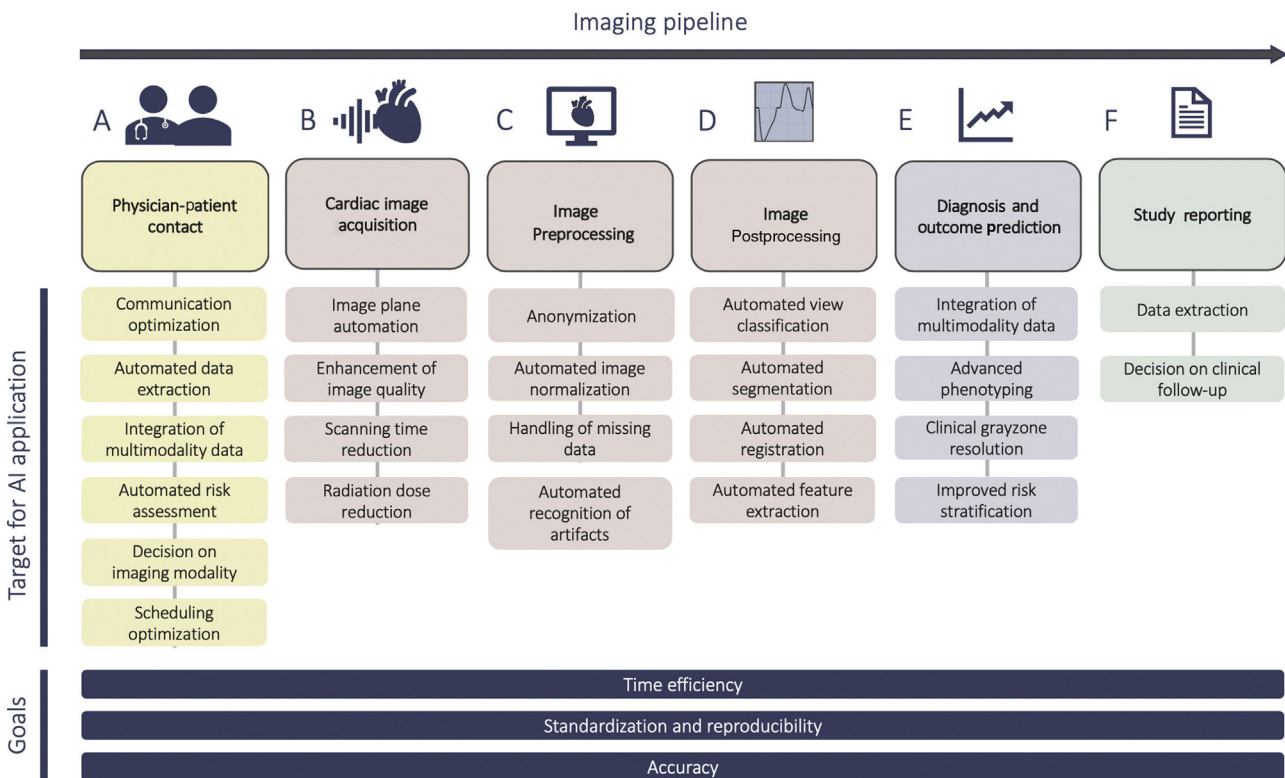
Imaging pipeline

A

Physician-patient contact

Communication optimization

Automated data extraction

Integration of multimodality data

Automated risk assessment

Decision on imaging modality

Scheduling optimization

B

Cardiac image acquisition

Image plane automation

Enhancement of image quality

Scanning time reduction

Radiation dose reduction

C

Image Preprocessing

Anonymization

Automated image normalization

Handling of missing data

Automated recognition of artifacts

D

Image Postprocessing

Automated view classification

Automated segmentation

Automated registration

Automated feature extraction

E

Diagnosis and outcome prediction

Integration of multimodality data

Advanced phenotyping

Clinical grayzone resolution

Improved risk stratification

F

Study reporting

Data extraction

Decision on clinical follow-up

Target for AI application

Goals

Time efficiency

Standardization and reproducibility

Accuracy